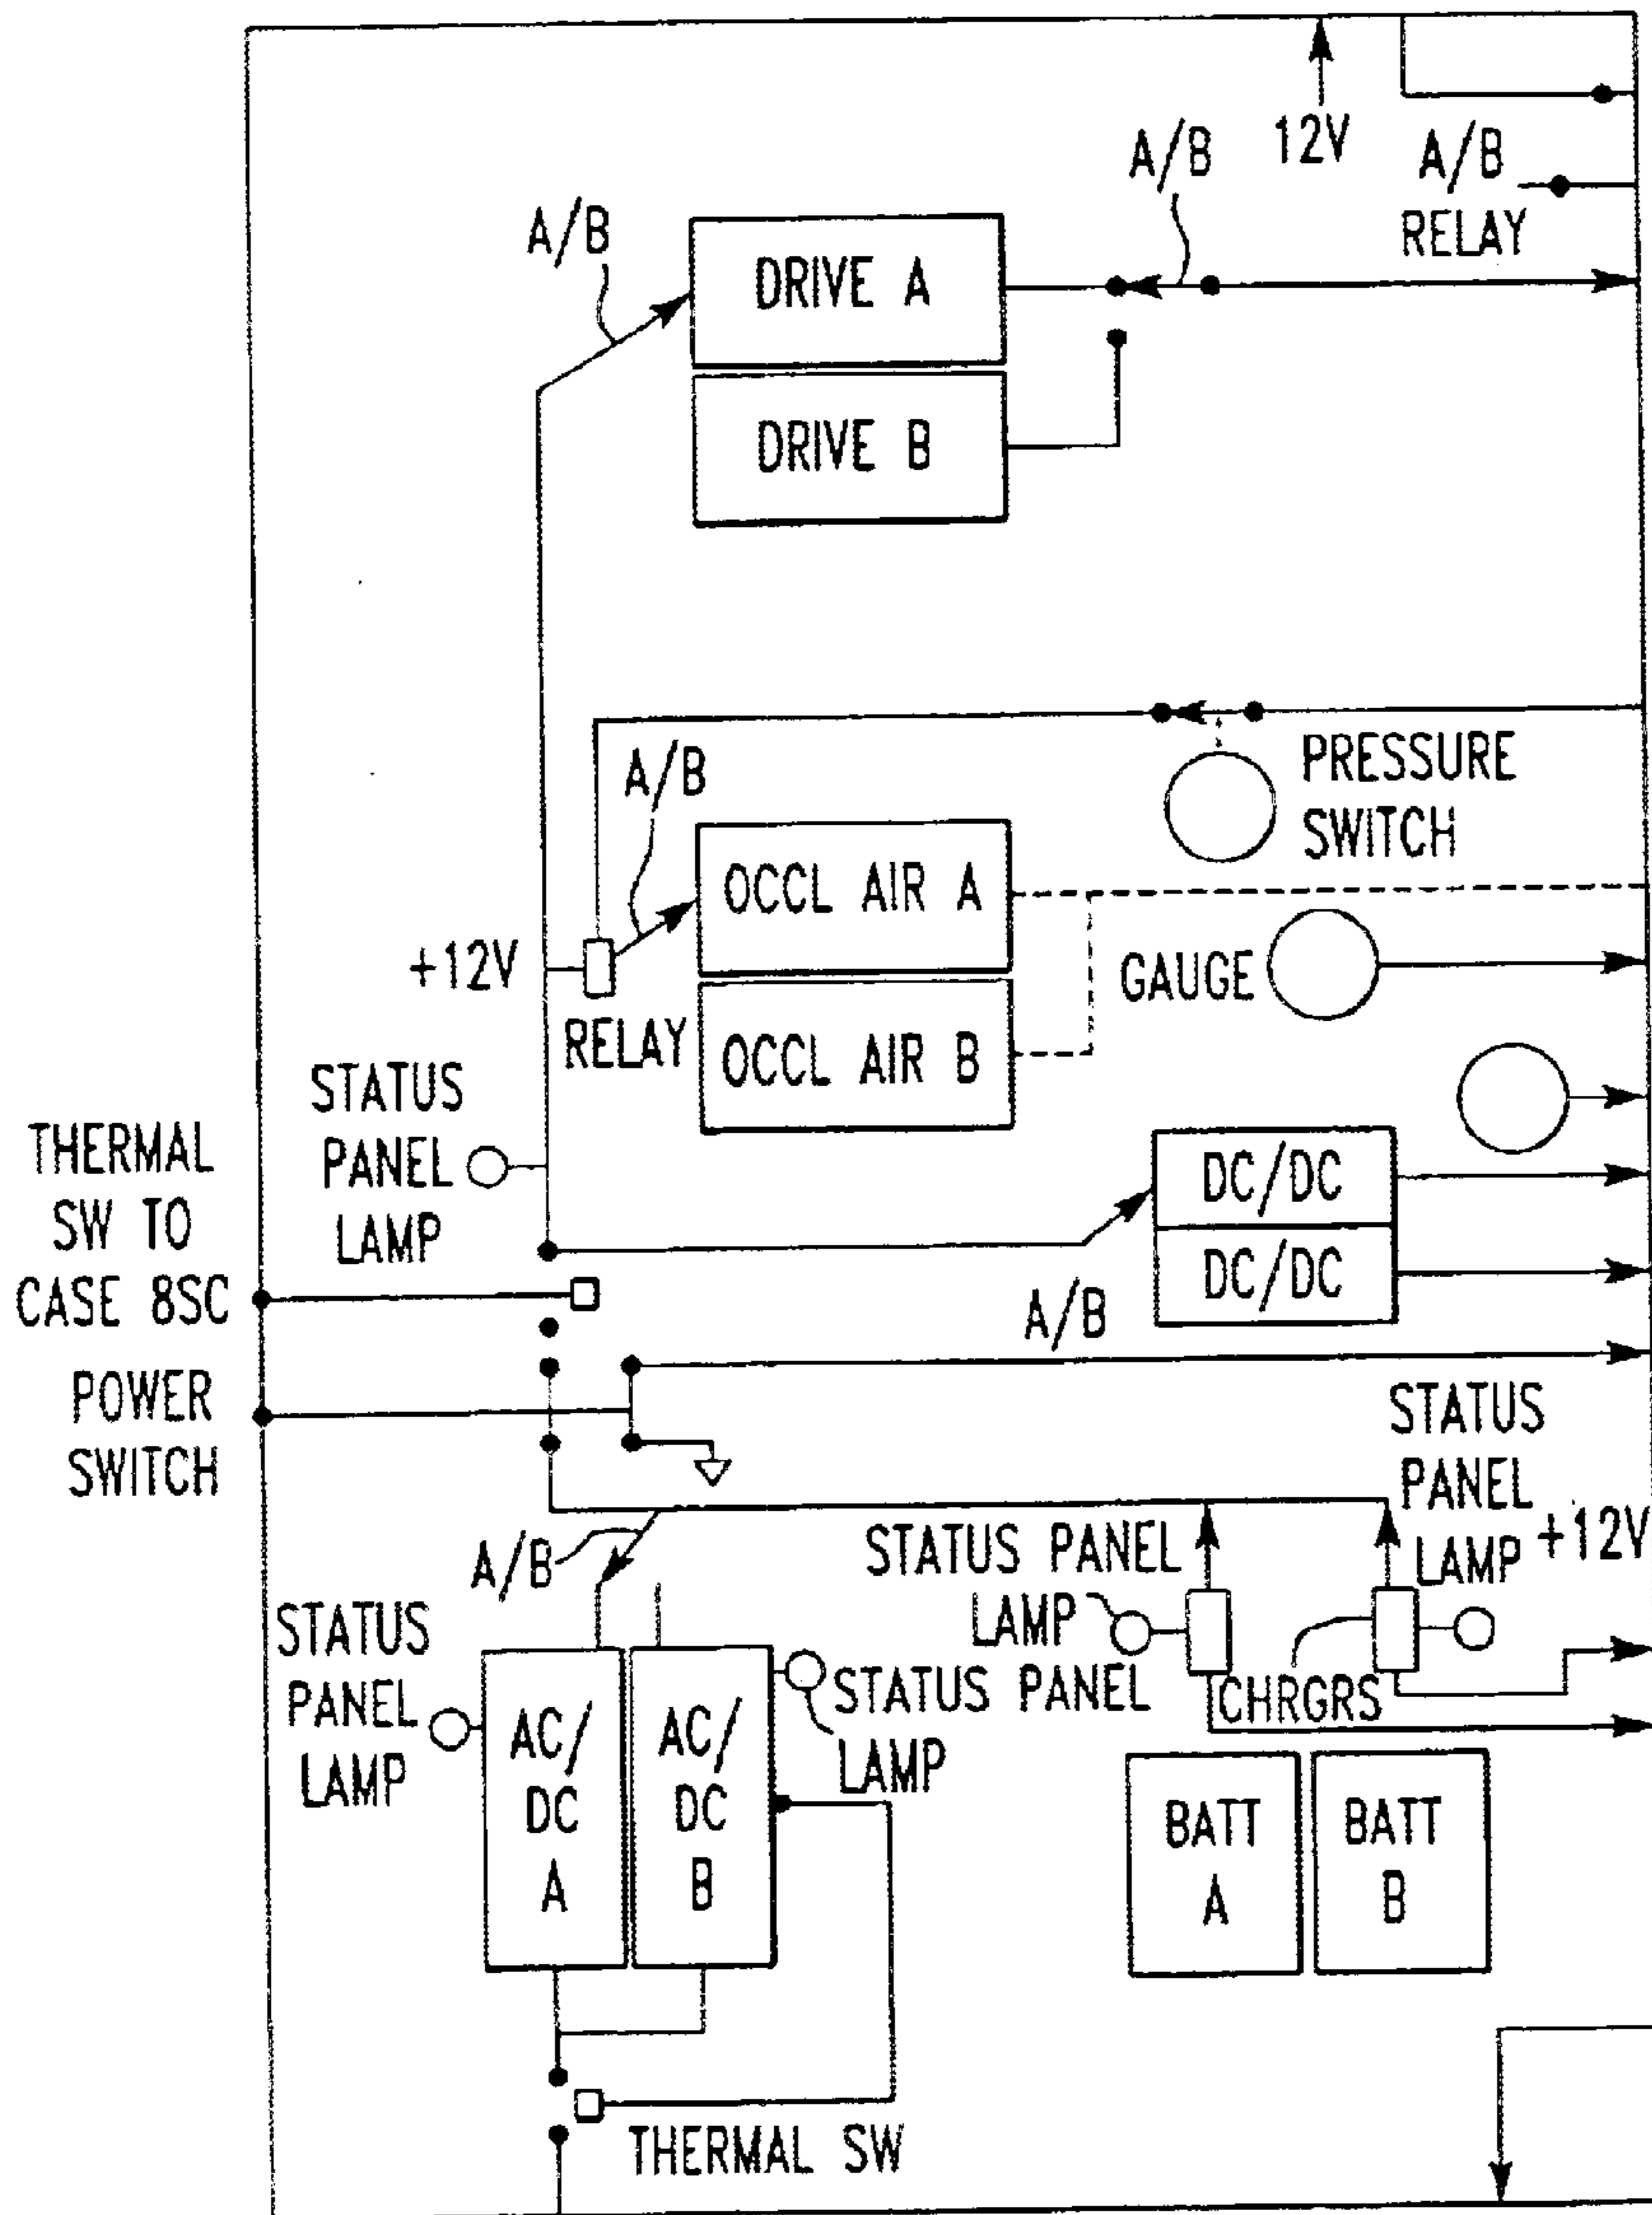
A/B
12V
A/B
A/B
RELAY
DRIVE A
DRIVE B
PRESSURE
SWITCH
A/B
OCCL AIR A
GAUGE
+12V
RELAY
OCCL AIR B
STATUS
PANEL
LAMP
THERMAL
SW TO
CASE 8SC
DC/DC
DC/DC
A/B
POWER
SWITCH
STATUS
PANEL
LAMP
+12V
A/B
STATUS PANEL
LAMP
STATUS
PANEL
LAMP
AC/
DC
A
AC/
DC
B
STATUS PANEL
LAMP
CHRGRS
BATT
A
BATT
B
THERMAL SW